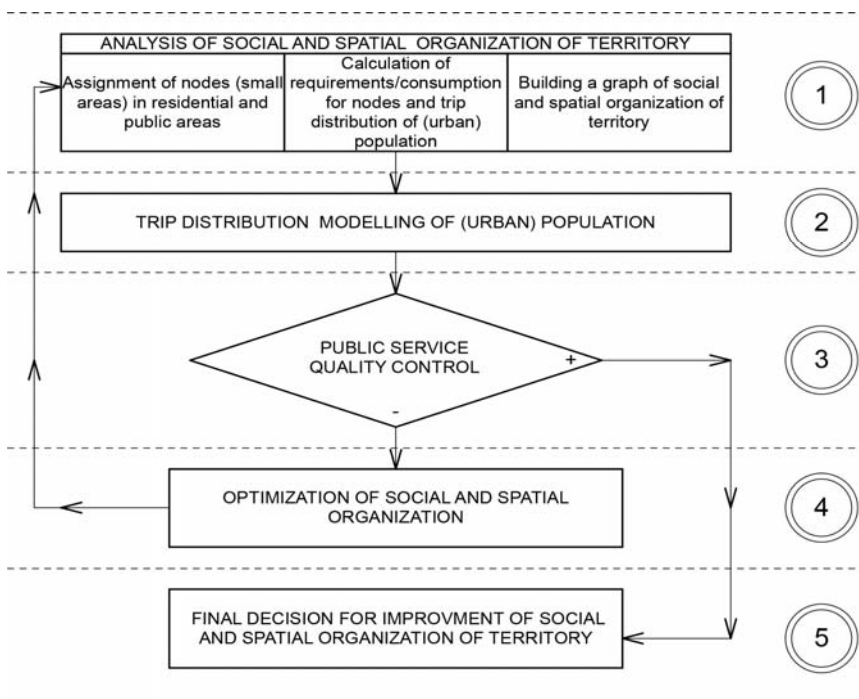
ANALYSIS OF SOCIAL AND SPATIAL ORGANIZATION OF TERRITORY

| Assignment of nodes (small areas) in residential and public areas | Calculation of requirements/consumption for nodes and trip distribution of (urban) population | Building a graph of social and spatial organization of territory |
|---|---|---|

1

TRIP DISTRIBUTION MODELLING OF (URBAN) POPULATION

2

PUBLIC SERVICE QUALITY CONTROL

+

-

3

OPTIMIZATION OF SOCIAL AND SPATIAL ORGANIZATION

4

FINAL DECISION FOR IMPROVMENT OF SOCIAL AND SPATIAL ORGANIZATION OF TERRITORY

5